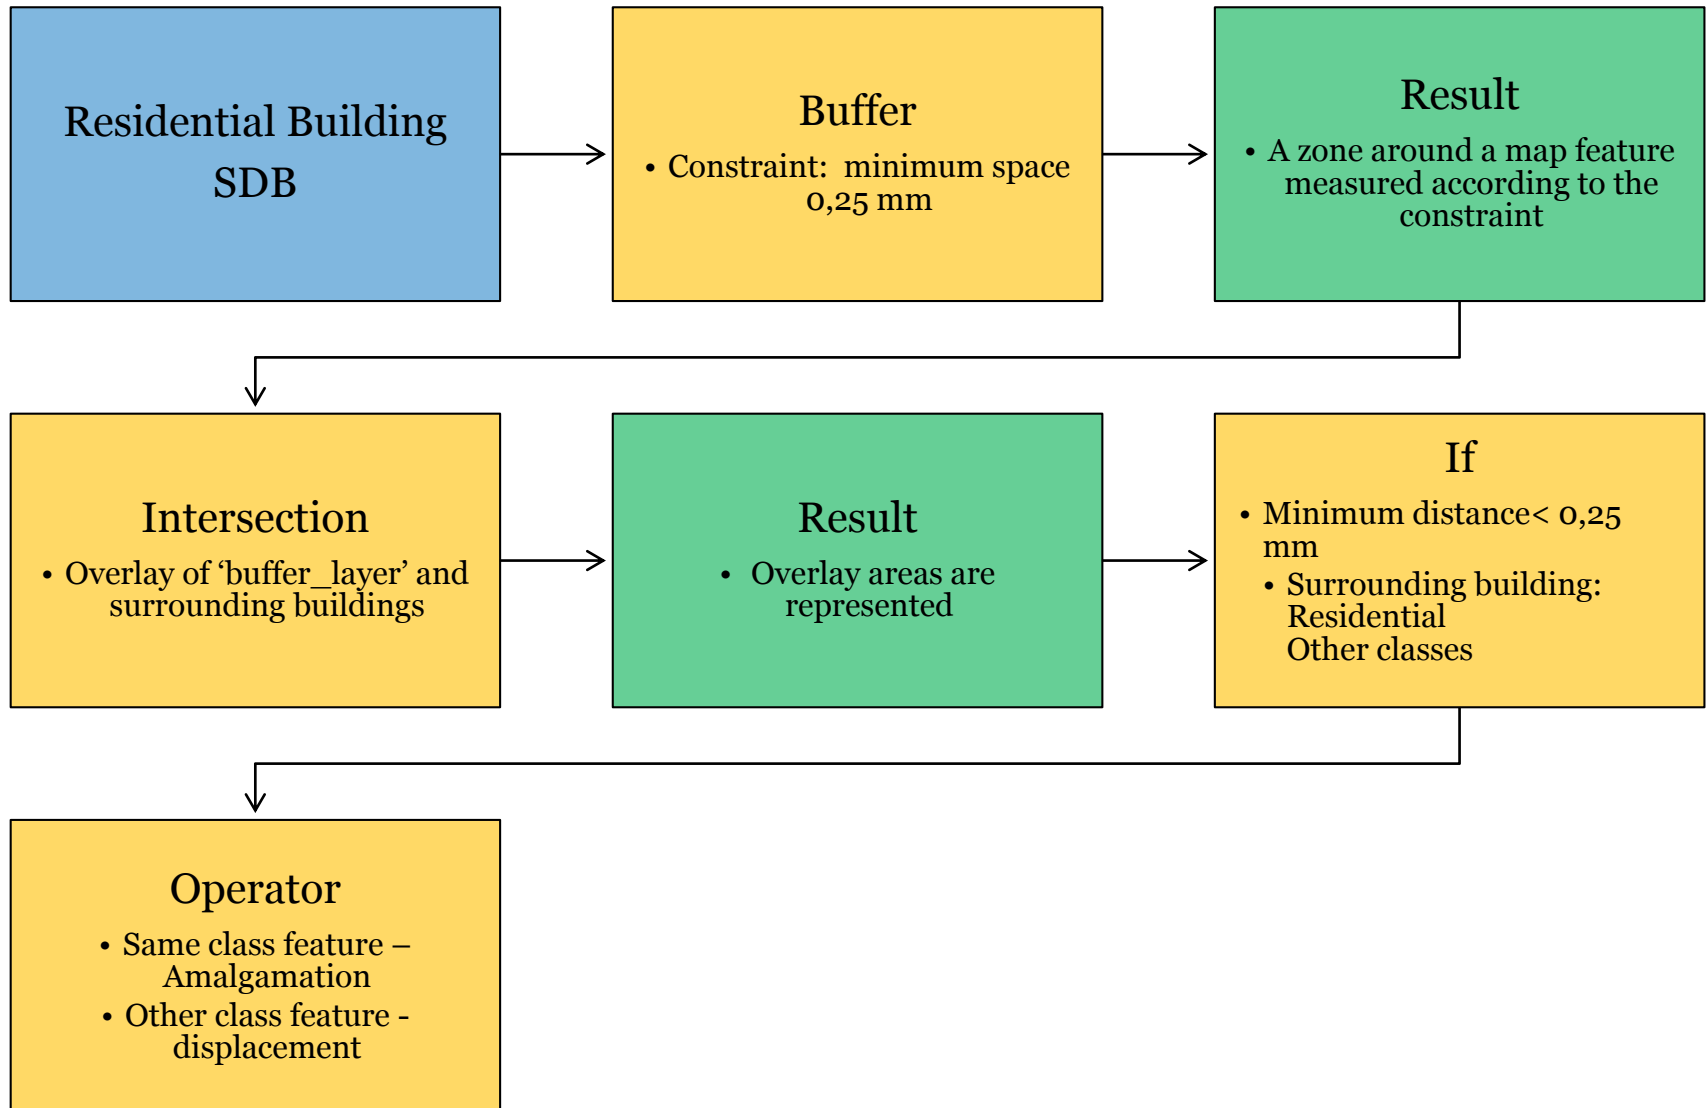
Residential Building SDB

Buffer
• Constraint: minimum space 0,25 mm

Result
• A zone around a map feature measured according to the constraint

Intersection
• Overlay of 'buffer_layer' and surrounding buildings

Result
• Overlay areas are represented

If
• Minimum distance< 0,25 mm
• Surrounding building: Residential Other classes

Operator
• Same class feature – Amalgamation
• Other class feature - displacement